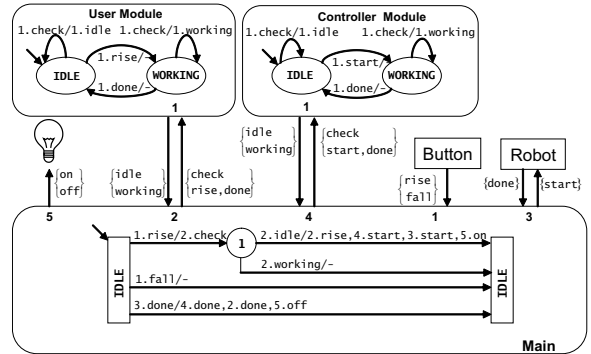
User Module
1.check/1.idle 1.check/1.working
IDLE
1.rise/
WORKING
1.done/-
1

Controller Module
1.check/1.idle 1.check/1.working
IDLE
1.start/
WORKING
1.done/-
1

{on, off}
{idle, working}
{check, rise, done}
{idle, working}
{check, start, done}
Button
Robot
{rise, fall}
{done}
{start}

5 2 4 1 3

1.rise/2.check
1
2.idle/2.rise,4.start,3.start,5.on
2.working/-
IDLE
1.fall/-
3.done/4.done,2.done,5.off
IDLE
Main